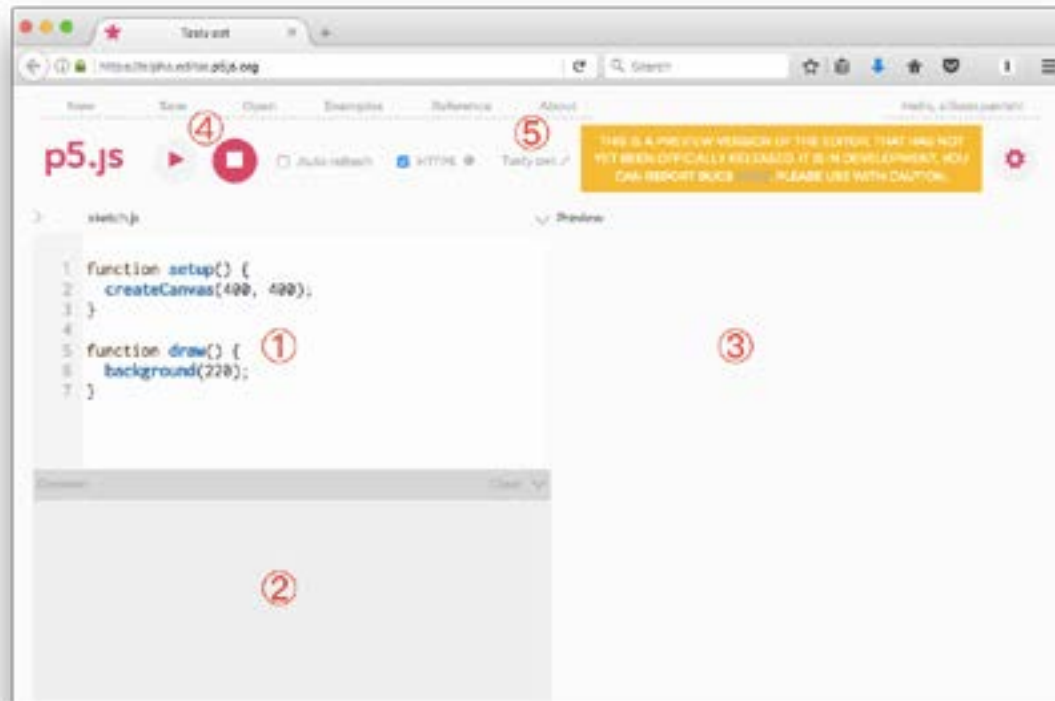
Tasty sort

https://alpha.editor.p5js.org

Search

New Save Open Examples Reference About

Hello, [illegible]

p5.js

④

Auto refresh HTTPS

⑤

Tasty sort

THIS IS A PREVIEW VERSION OF THE EDITOR, THAT HAS NOT YET BEEN OFFICIALLY RELEASED. IT IS IN DEVELOPMENT, YOU CAN REPORT BUGS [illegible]. PLEASE USE WITH CAUTION.

sketch.js

Preview

1 function setup() {
2 createCanvas(400, 400);
3 }
4
5 function draw() {
6 background(220);
7 }

①

③

Console

Clear

②